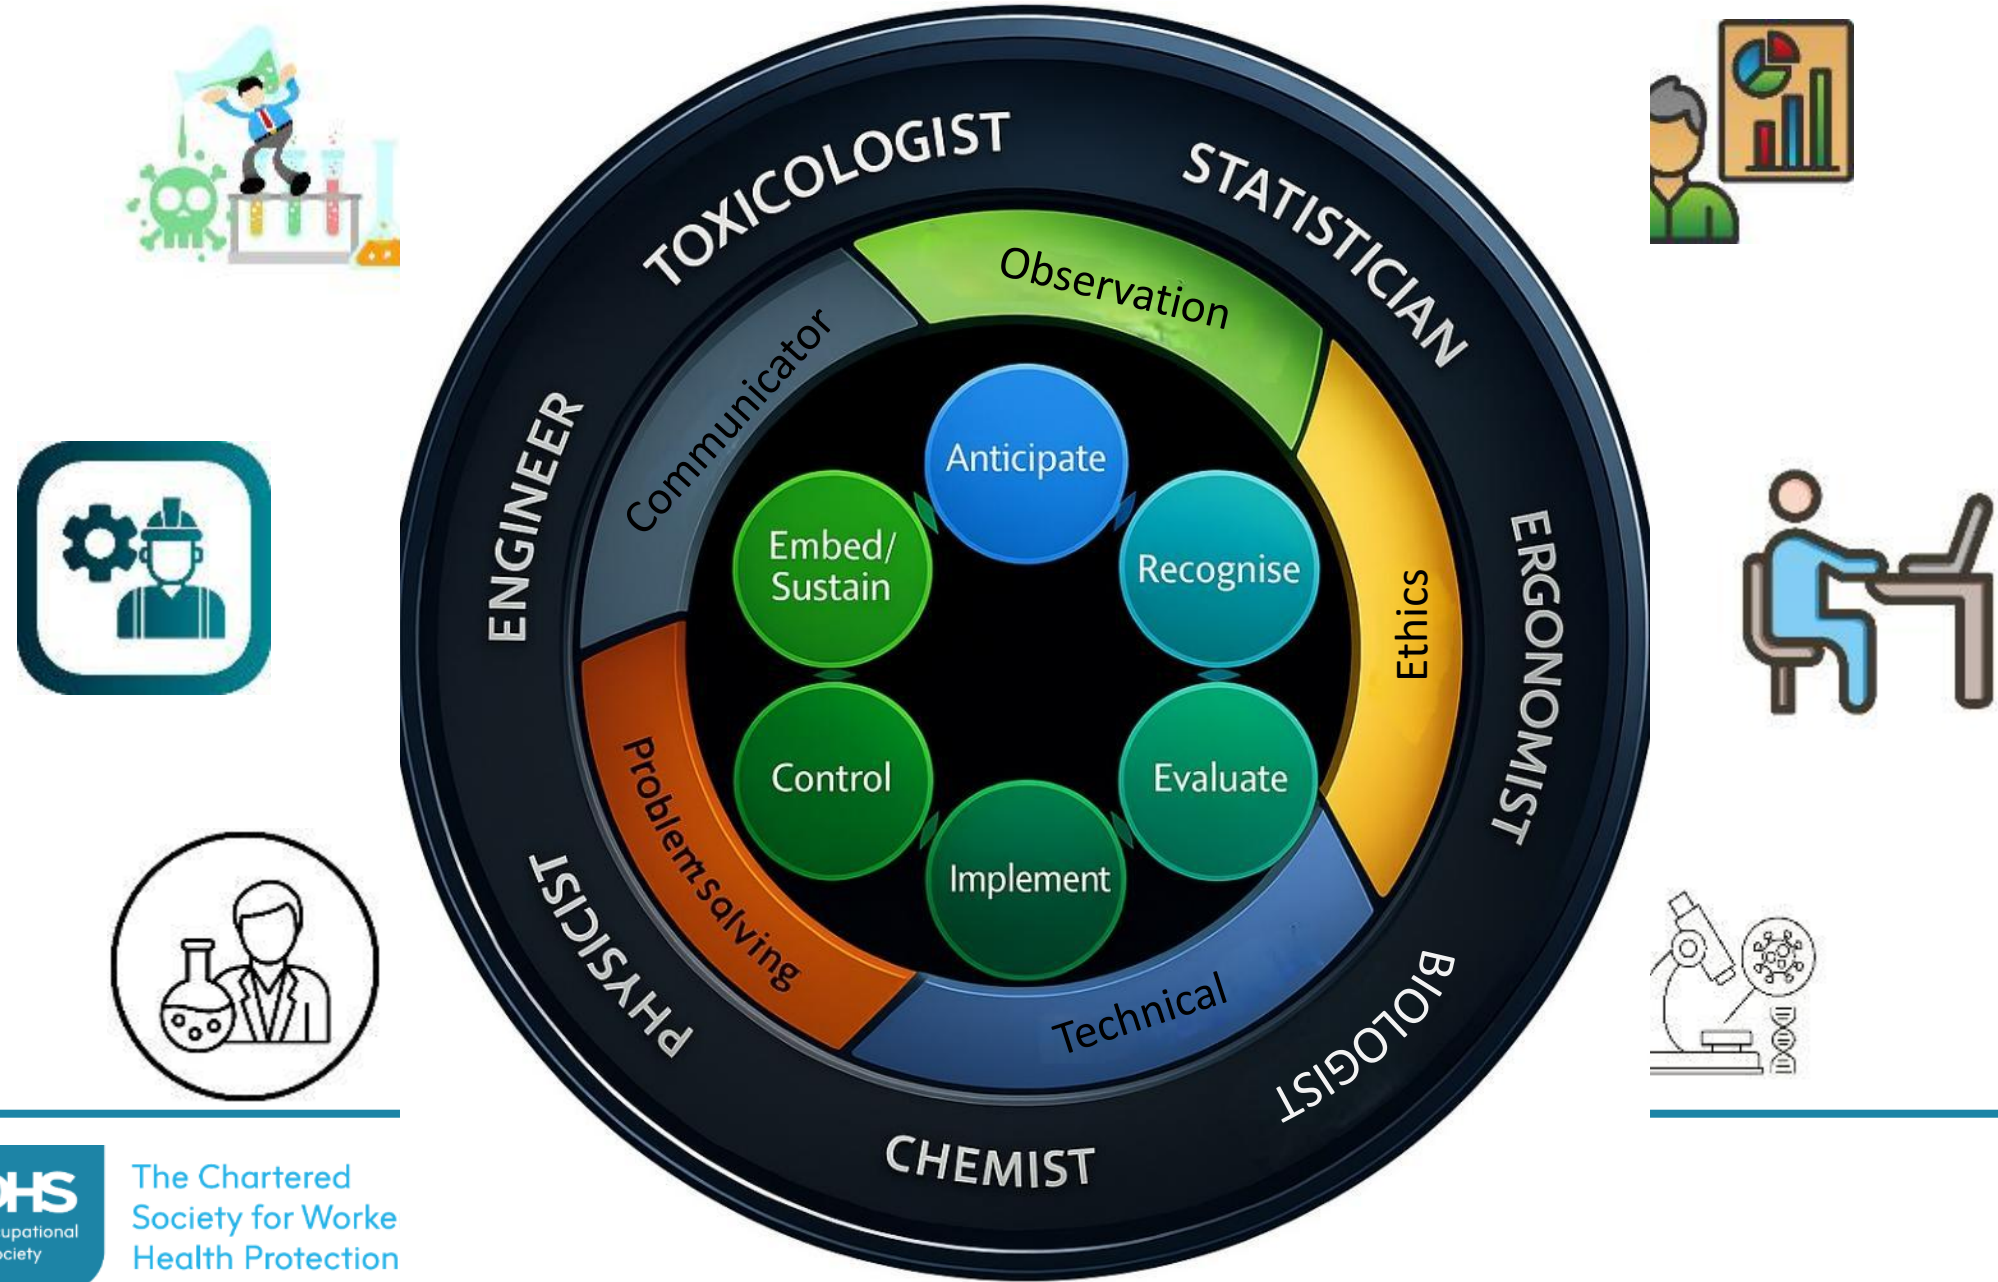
TOXICOLOGIST
STATISTICIAN
ERGONOMIST
BIOLOGIST
CHEMIST
PHYSICIST
ENGINEER

Observation
Ethics
Technical
Problem solving
Communicator

Anticipate
Recognise
Evaluate
Implement
Control
Embed/ Sustain

HS
upational
ciety

The Chartered Society for Worke Health Protection